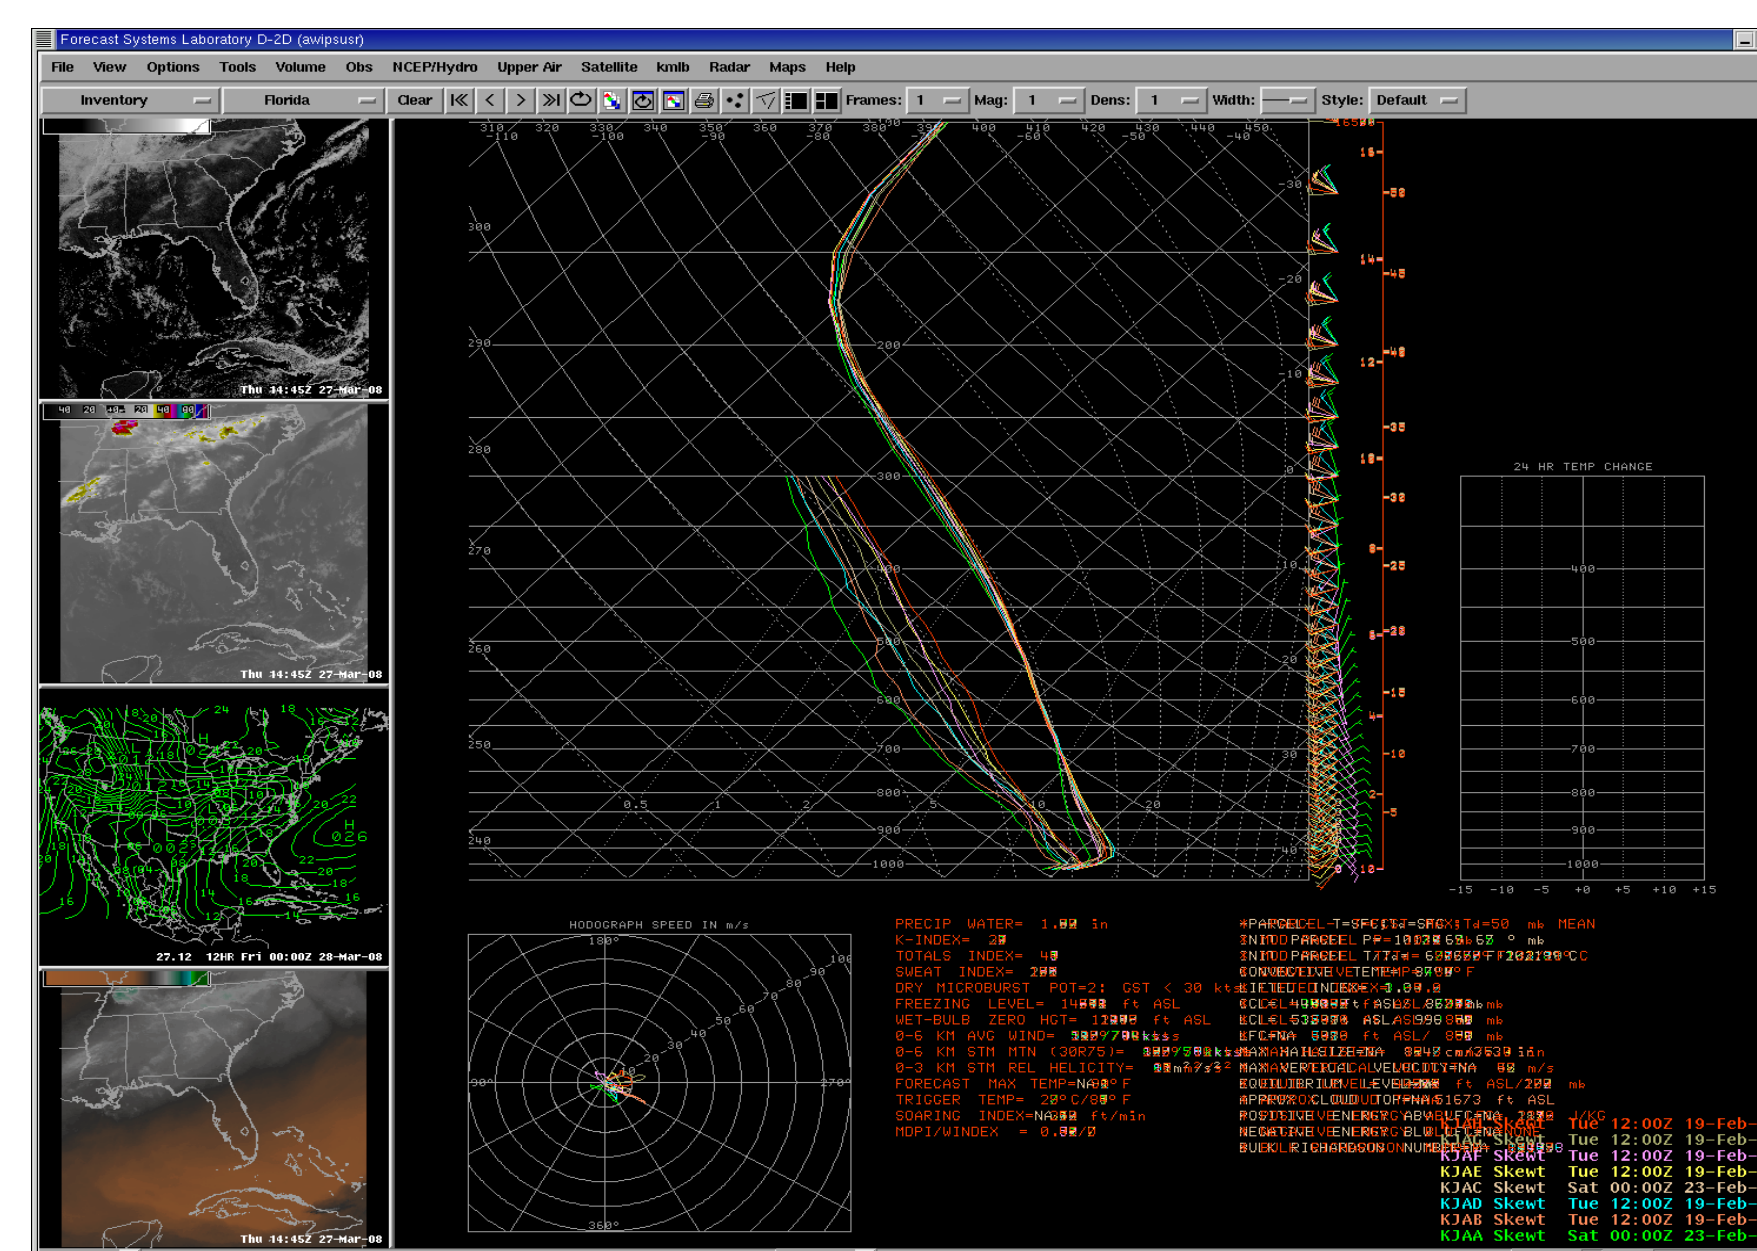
Forecast Systems Laboratory D-2D (awipsusr)

File View Options Tools Volume Obs NCEP/Hydro Upper Air Satellite kmlb Radar Maps Help

Inventory Florida Clear Frames: 1 Mag: 1 Dens: 1 Width: Style: Default

Thu 14:45Z 27-Mar-08

Thu 14:45Z 27-Mar-08

27.12 12HR Fri 00:00Z 28-Mar-08

Thu 14:45Z 27-Mar-08

310 320 330 340 350 360 370 380 390 400 410 420 430 440 450
-110 -100 -90 -80 -70 -60 -50 -40

300 290 280 270 260 250 240

200 300 400 500 600 700 800 900 1000

0.5 1 2 5 10 20

-30 -20 -10 0 10 20 30 40

16 14 12 10 8 6 4 2
50 45 40 35 30 25 20 15 10 5

24 HR TEMP CHANGE
400 500 600 700 800 900 1000
-15 -10 -5 +0 +5 +10 +15

HODOGRAPH SPEED IN m/s
180° 90° 270° 360°
10 20 30 40 50 60 70 80 90 100

PRECIP WATER= 1.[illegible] in
K-INDEX= 2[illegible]
TOTALS INDEX= 4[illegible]
SWEAT INDEX= 2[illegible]
DRY MICROBURST POT=2: GST < 30 kts
FREEZING LEVEL= 14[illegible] ft ASL
WET-BULB ZERO HGT= 1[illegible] ft ASL
0-6 KM AVG WIND= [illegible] kts
0-6 KM STM MTN (30R75)= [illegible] kts
0-3 KM STM REL HELICITY= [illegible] m²/s²
FORECAST MAX TEMP=NA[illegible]° F
TRIGGER TEMP= 2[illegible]° C/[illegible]° F
SOARING INDEX=NA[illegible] ft/min
MDPI/WINDEX = 0.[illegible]/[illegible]

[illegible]

KJAH Skewt Tue 12:00Z 19-Feb-
KJAG Skewt Tue 12:00Z 19-Feb-
KJAF Skewt Tue 12:00Z 19-Feb-
KJAE Skewt Tue 12:00Z 19-Feb-
KJAC Skewt Sat 00:00Z 23-Feb-
KJAD Skewt Tue 12:00Z 19-Feb-
KJAB Skewt Tue 12:00Z 19-Feb-
KJAA Skewt Sat 00:00Z 23-Feb-